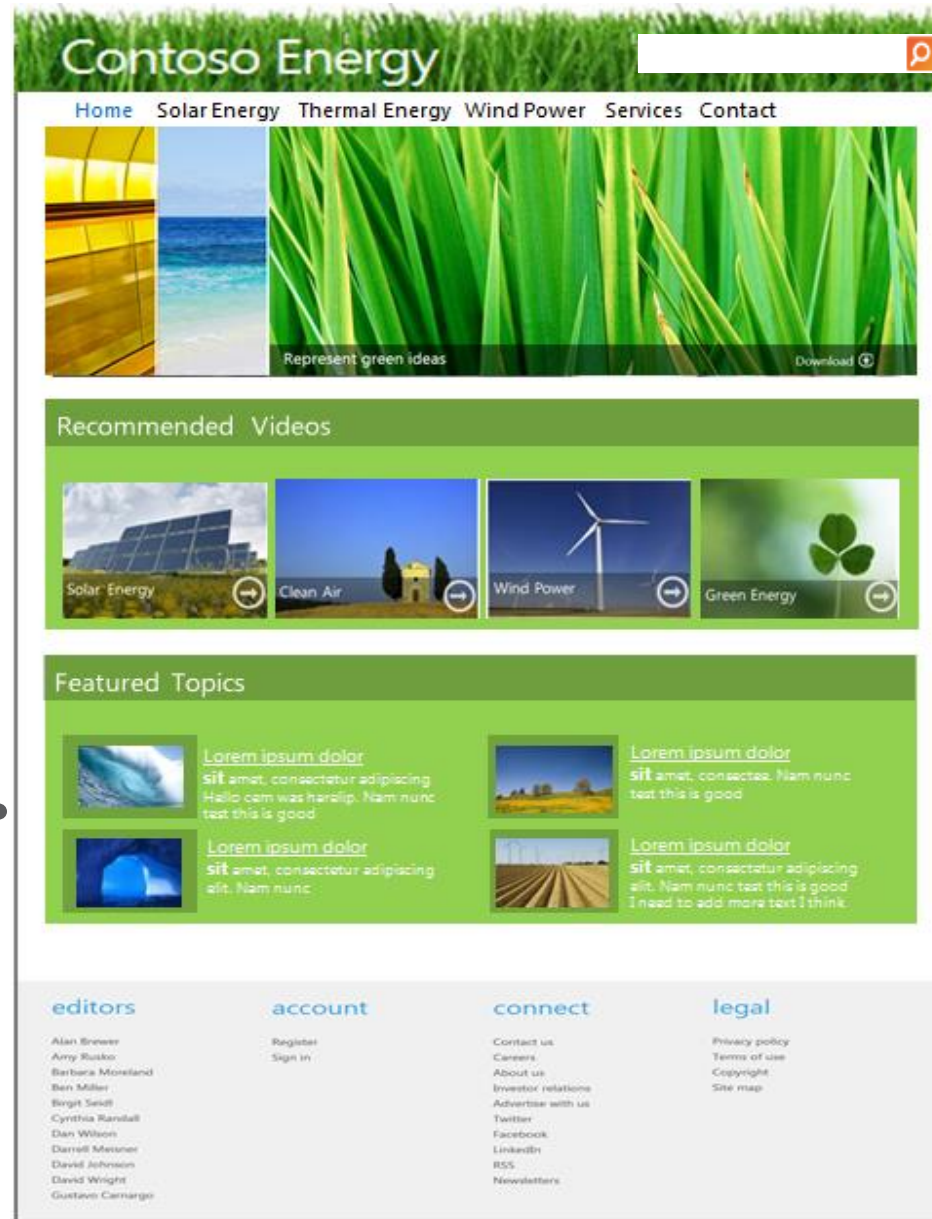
Contoso Energy

Home Solar Energy Thermal Energy Wind Power Services Contact

Represent green ideas

Download

Recommended Videos

Solar Energy

Clean Air

Wind Power

Green Energy

Featured Topics

Lorem ipsum dolor
sit amet, consectetur adipiscing Hallo cem was harelip. Nam nunc test this is good

Lorem ipsum dolor
sit amet, consectea. Nam nunc test this is good

Lorem ipsum dolor
sit amet, consectetur adipiscing elit. Nam nunc

Lorem ipsum dolor
sit amet, consectetur adipiscing elit. Nam nunc test this is good I need to add more text I think

editors
Alan Brewer
Amy Rusko
Barbara Moreland
Ben Miller
Birgit Seidl
Cynthia Randall
Dan Wilson
Darrell Meisner
David Johnson
David Wright
Gustavo Camargo

account
Register
Sign in

connect
Contact us
Careers
About us
Investor relations
Advertise with us
Twitter
Facebook
LinkedIn
RSS
Newsletters

legal
Privacy policy
Terms of use
Copyright
Site map